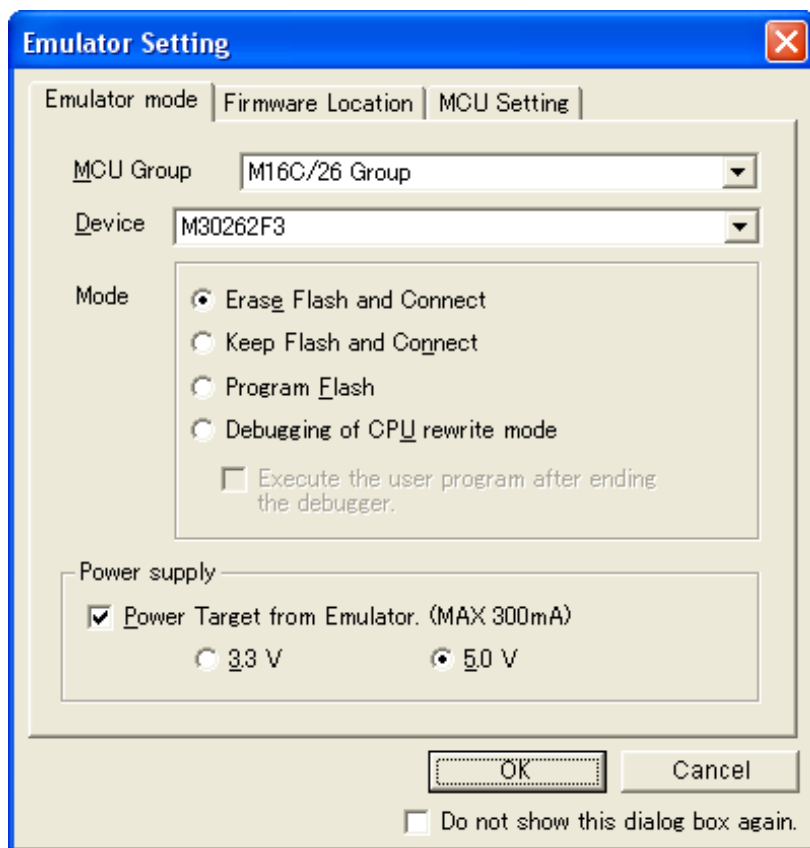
Emulator Setting

Emulator mode | Firmware Location | MCU Setting

MCU Group M16C/26 Group

Device M30262F3

Mode
Erase Flash and Connect
Keep Flash and Connect
Program Flash
Debugging of CPU rewrite mode
Execute the user program after ending the debugger.

Power supply
Power Target from Emulator. (MAX 300mA)
3.3 V
5.0 V

OK
Cancel
Do not show this dialog box again.